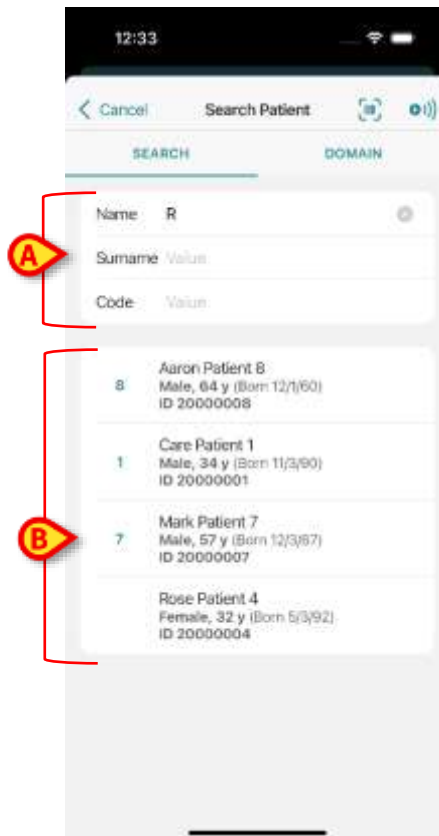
12:33

< Cancel Search Patient

SEARCH DOMAIN

A

Name R

Surname Value

Code Value

B

8 Aaron Patient 8
Male, 64 y (Born 12/1/60)
ID 20000008

1 Care Patient 1
Male, 34 y (Born 11/3/90)
ID 20000001

7 Mark Patient 7
Male, 57 y (Born 12/3/67)
ID 20000007

Rose Patient 4
Female, 32 y (Born 5/3/92)
ID 20000004